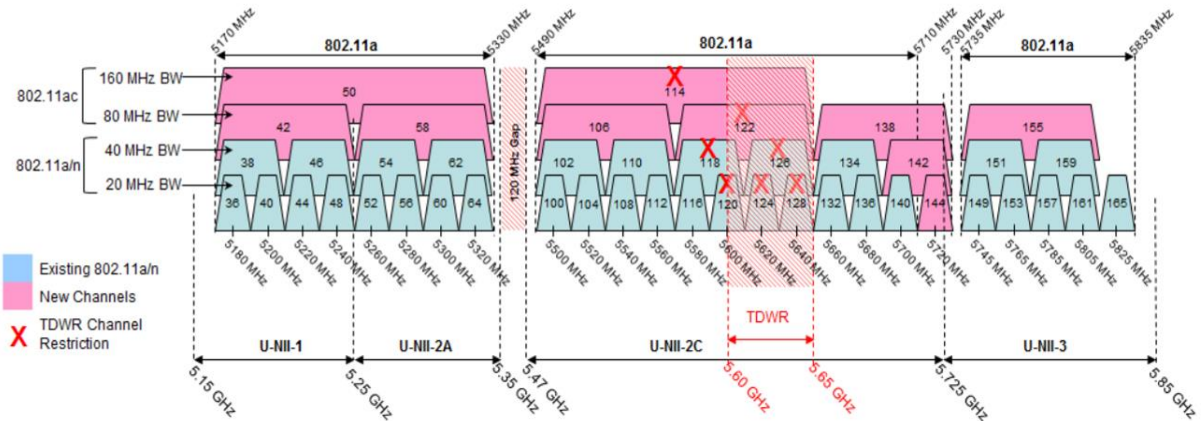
5170 MHz
802.11a
5330 MHz
5490 MHz
802.11a
5710 MHz
5730 MHz
5735 MHz
802.11a
5835 MHz

802.11ac
160 MHz BW
80 MHz BW
802.11a/n
40 MHz BW
20 MHz BW

50
42
58
38
46
54
62
36
40
44
48
52
56
60
64

120 MHz Gap

114
106
122
138
102
110
118
126
134
142
100
104
108
112
116
120
124
128
132
136
140
144

155
151
159
149
153
157
161
165

5180 MHz
5200 MHz
5220 MHz
5240 MHz
5260 MHz
5280 MHz
5300 MHz
5320 MHz
5500 MHz
5520 MHz
5540 MHz
5560 MHz
5580 MHz
5600 MHz
5620 MHz
5640 MHz
5660 MHz
5680 MHz
5700 MHz
5720 MHz
5745 MHz
5765 MHz
5785 MHz
5805 MHz
5825 MHz

Existing 802.11a/n
New Channels
X TDWR Channel Restriction

TDWR

U-NII-1
U-NII-2A
U-NII-2C
U-NII-3

5.15 GHz
5.25 GHz
5.35 GHz
5.47 GHz
5.60 GHz
5.65 GHz
5.725 GHz
5.85 GHz